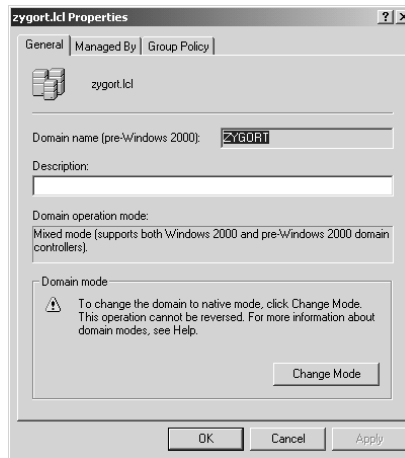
zygort.lcl Properties
? ×

General | Managed By | Group Policy

zygort.lcl

Domain name (pre-Windows 2000): ZYGORT

Description:

Domain operation mode:

Mixed mode (supports both Windows 2000 and pre-Windows 2000 domain controllers).

Domain mode

To change the domain to native mode, click Change Mode. This operation cannot be reversed. For more information about domain modes, see Help.

Change Mode

OK
Cancel
Apply